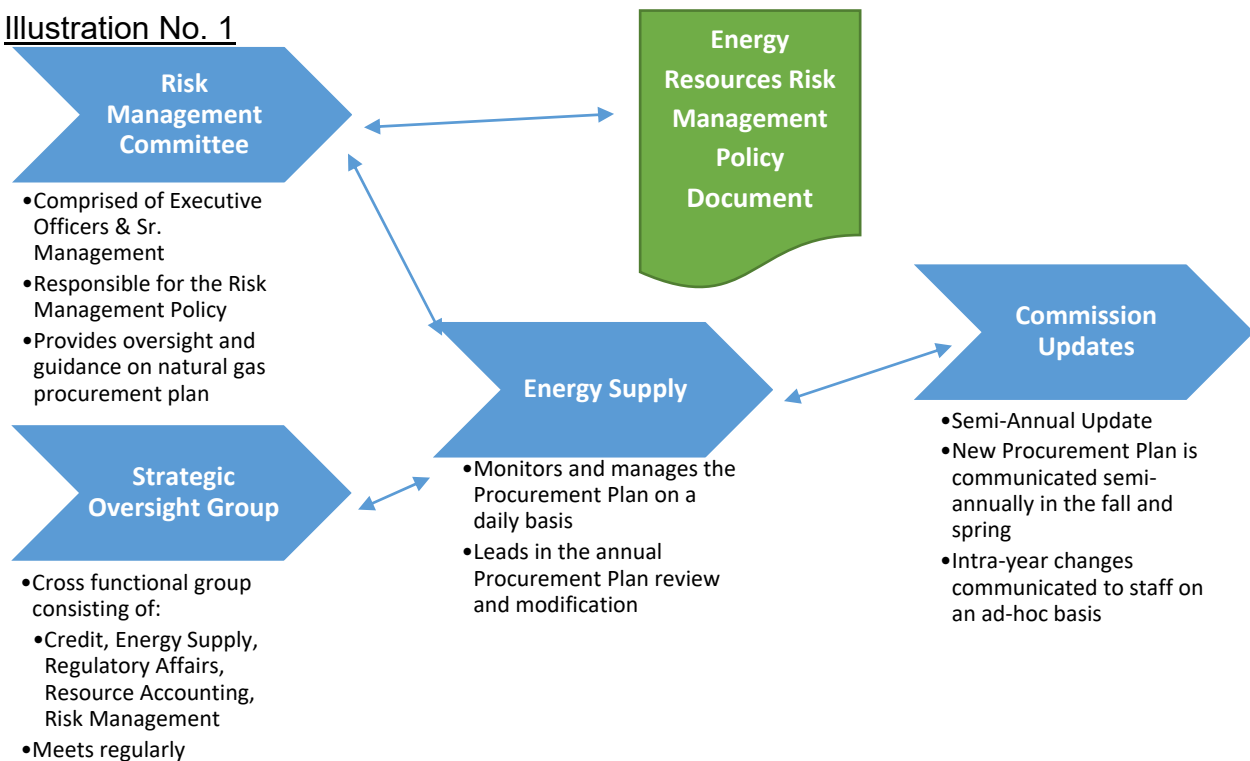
Illustration No. 1

Risk Management Committee

•Comprised of Executive Officers & Sr. Management
•Responsible for the Risk Management Policy
•Provides oversight and guidance on natural gas procurement plan

Strategic Oversight Group

•Cross functional group consisting of:
•Credit, Energy Supply, Regulatory Affairs, Resource Accounting, Risk Management
•Meets regularly

Energy Resources Risk Management Policy Document

Energy Supply

•Monitors and manages the Procurement Plan on a daily basis
•Leads in the annual Procurement Plan review and modification

Commission Updates

•Semi-Annual Update
•New Procurement Plan is communicated semi-annually in the fall and spring
•Intra-year changes communicated to staff on an ad-hoc basis